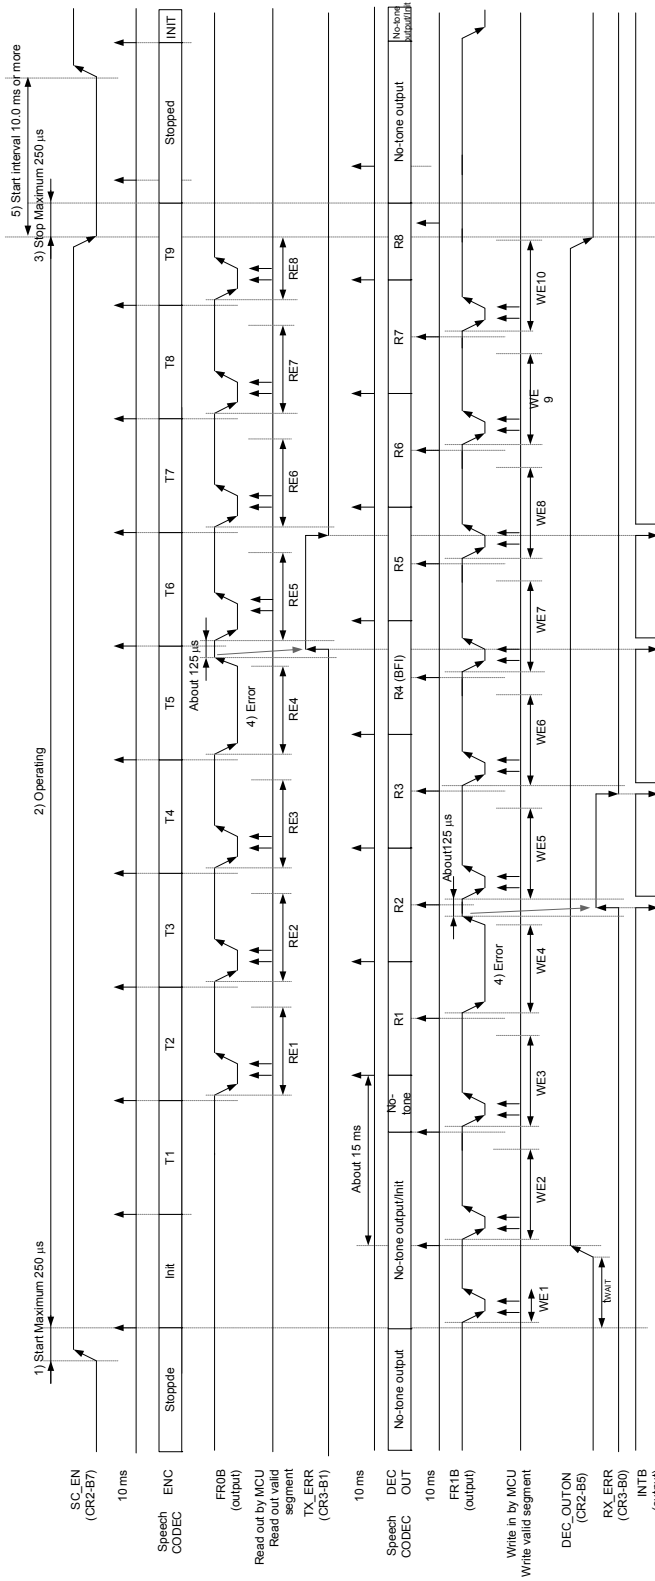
1) Start Maximum 250 µs
2) Operating
3) Stop Maximum 250 µs
5) Start interval 10.0 ms or more

SC_EN (CR2-B7)
10 ms
Speech CODEC ENC
Stoppde
Init
T1
T2
T3
T4
T5
T6
T7
T8
T9
Stopped
INIT
FR0B (output)
About 125 µs
4) Error
Read out by MCU
Read out valid segment
RE1
RE2
RE3
RE4
RE5
RE6
RE7
RE8
TX_ERR (CR3-B1)
10 ms
About 15 ms
Speech CODEC DEC OUT
No-tone output
No-tone output/Init
No-tone
R1
R2
R3
R4 (BFI)
R5
R6
R7
R8
No-tone output
No-tone output/Init
10 ms
FR1B (output)
About125 µs
4) Error
Write in by MCU
Write valid segment
WE1
WE2
WE3
WE4
WE5
WE6
WE7
WE8
WE 9
WE10
DEC_OUTON (CR2-B5)
$t_{WAIT}$
RX_ERR (CR3-B0)
INTB